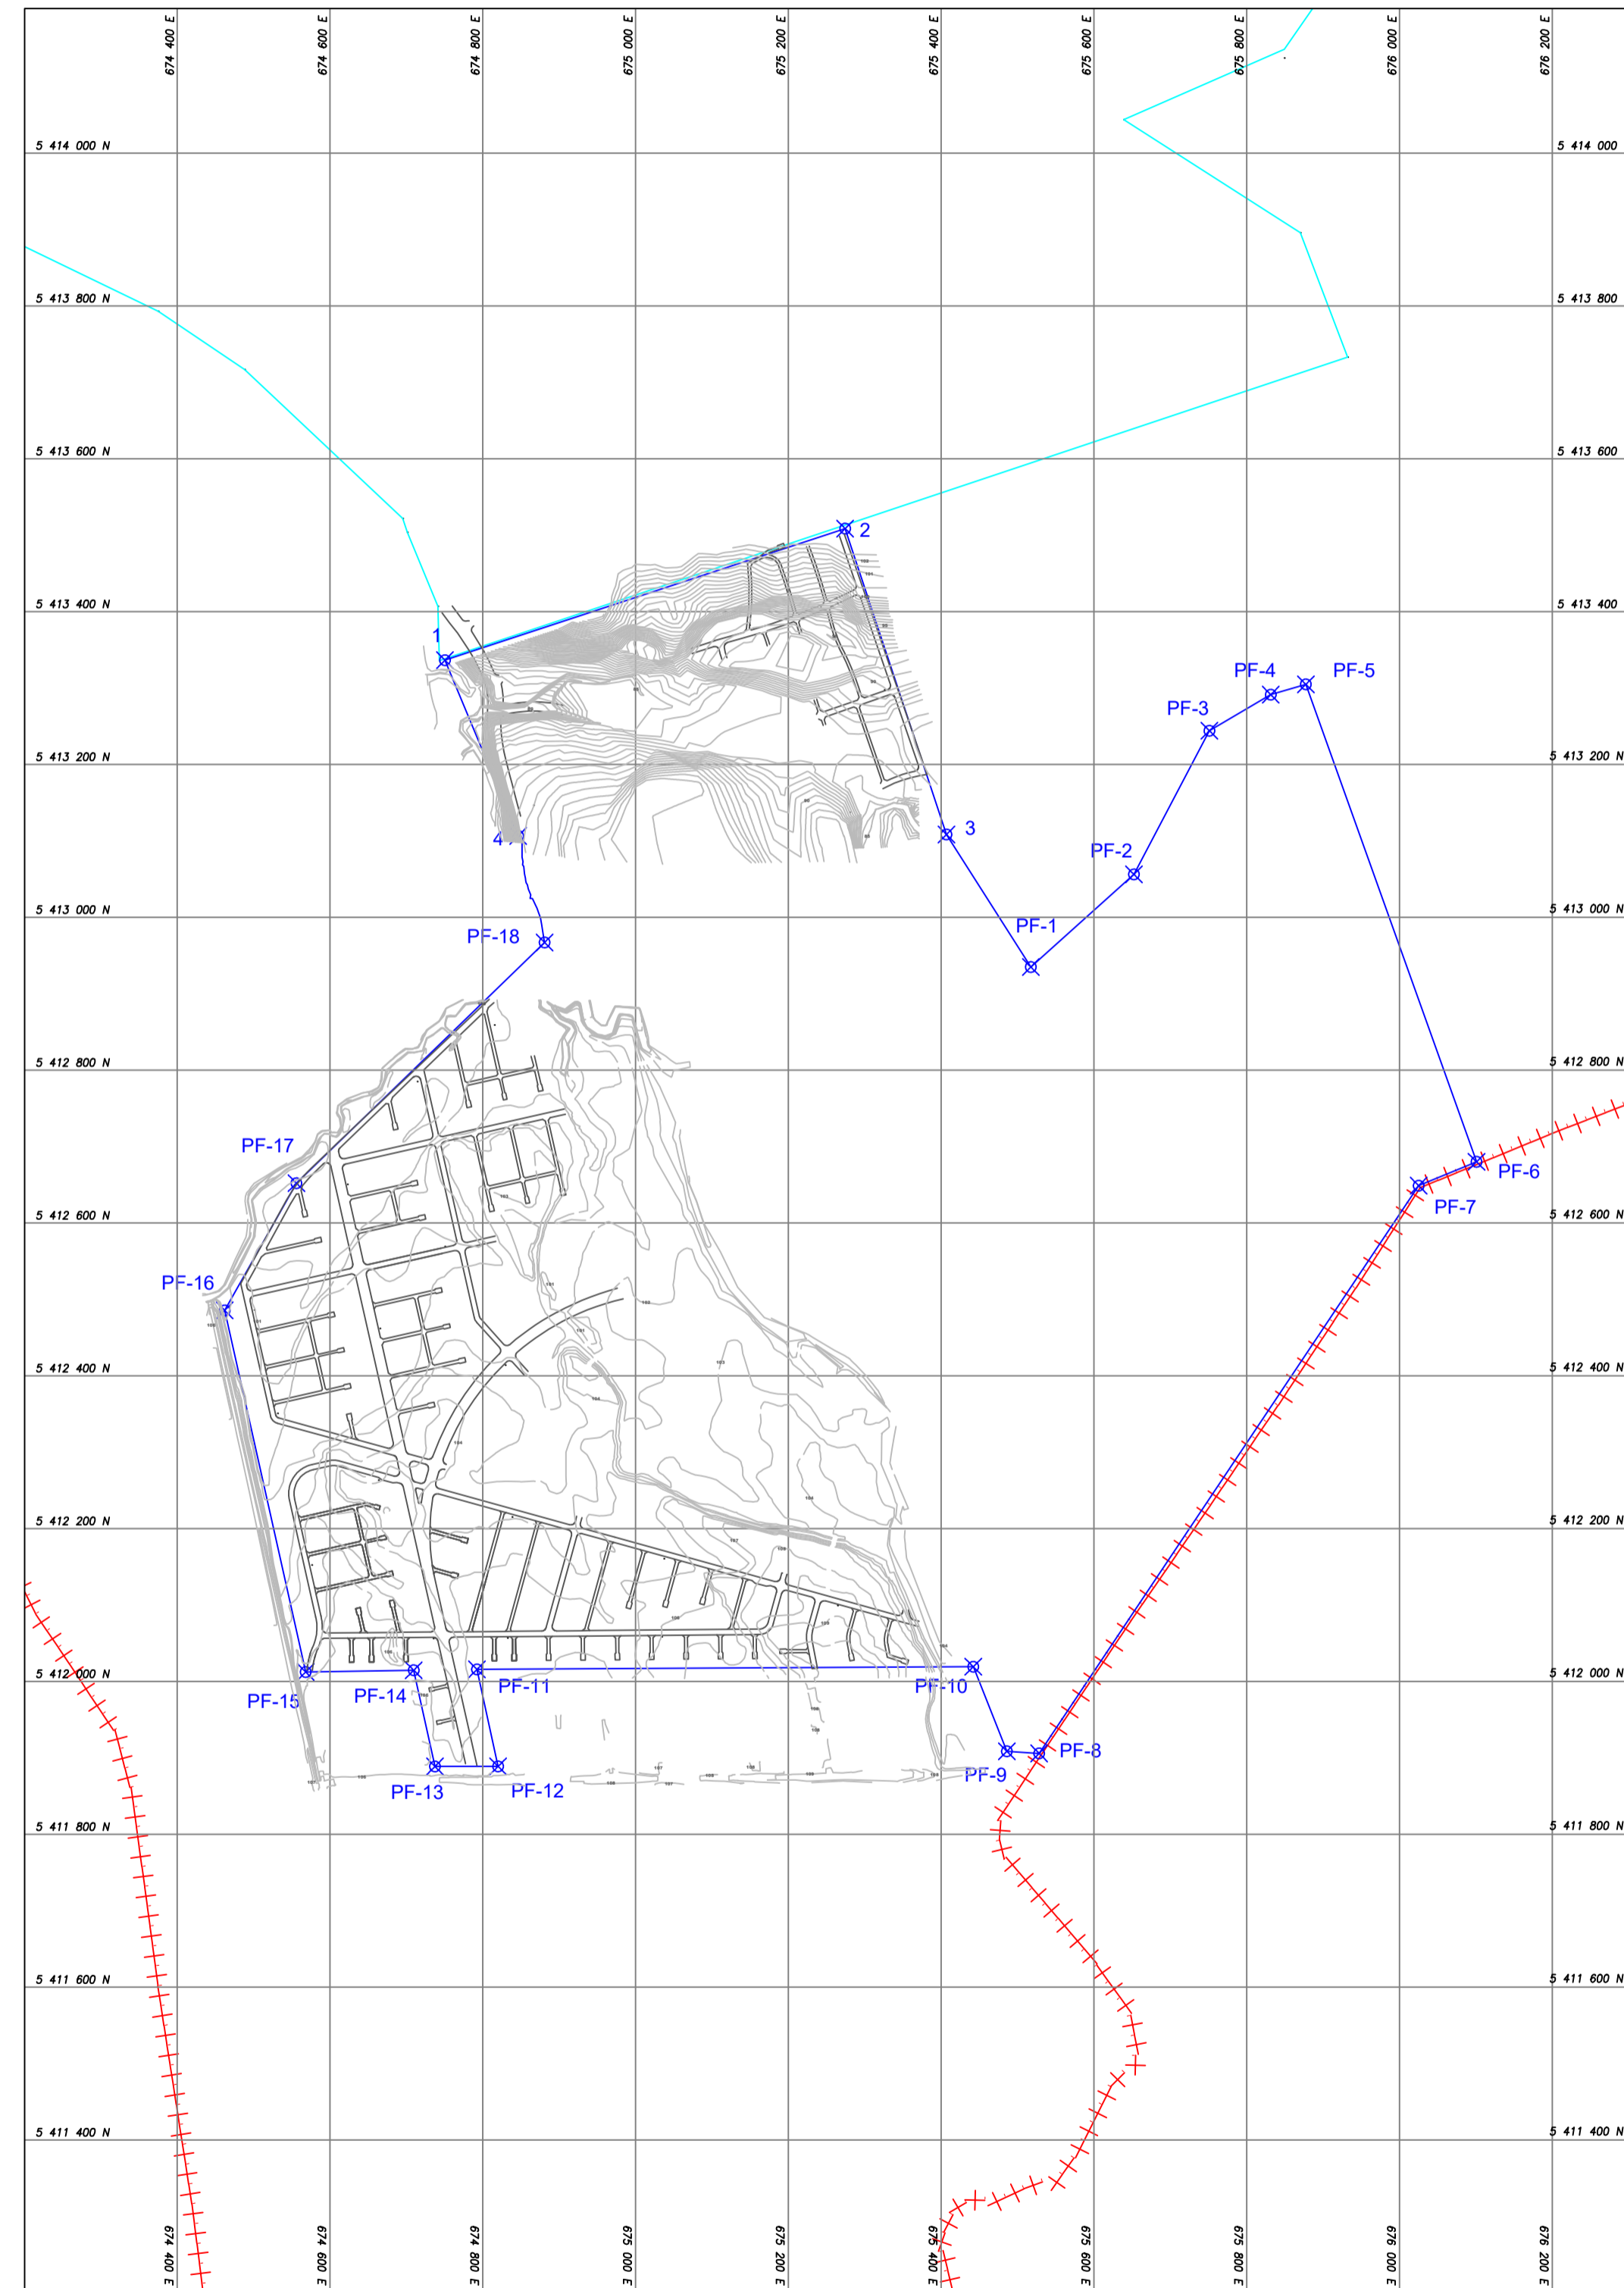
674 400 E
674 600 E
674 800 E
675 000 E
675 200 E
675 400 E
675 600 E
675 800 E
676 000 E
676 200 E

5 414 000 N
5 414 000
5 413 800 N
5 413 800
5 413 600 N
5 413 600
5 413 400 N
5 413 400
5 413 200 N
5 413 200 N
5 413 000 N
5 413 000 N
5 412 800 N
5 412 800 N
5 412 600 N
5 412 600 N
5 412 400 N
5 412 400 N
5 412 200 N
5 412 200 N
5 412 000 N
5 412 000 N
5 411 800 N
5 411 800 N
5 411 600 N
5 411 600 N
5 411 400 N
5 411 400 N

2
1
3
4
PF-1
PF-2
PF-3
PF-4
PF-5
PF-6
PF-7
PF-8
PF-9
PF-10
PF-11
PF-12
PF-13
PF-14
PF-15
PF-16
PF-17
PF-18

674 400 E
674 600 E
674 800 E
675 000 E
675 200 E
675 400 E
675 600 E
675 800 E
676 000 E
676 200 E